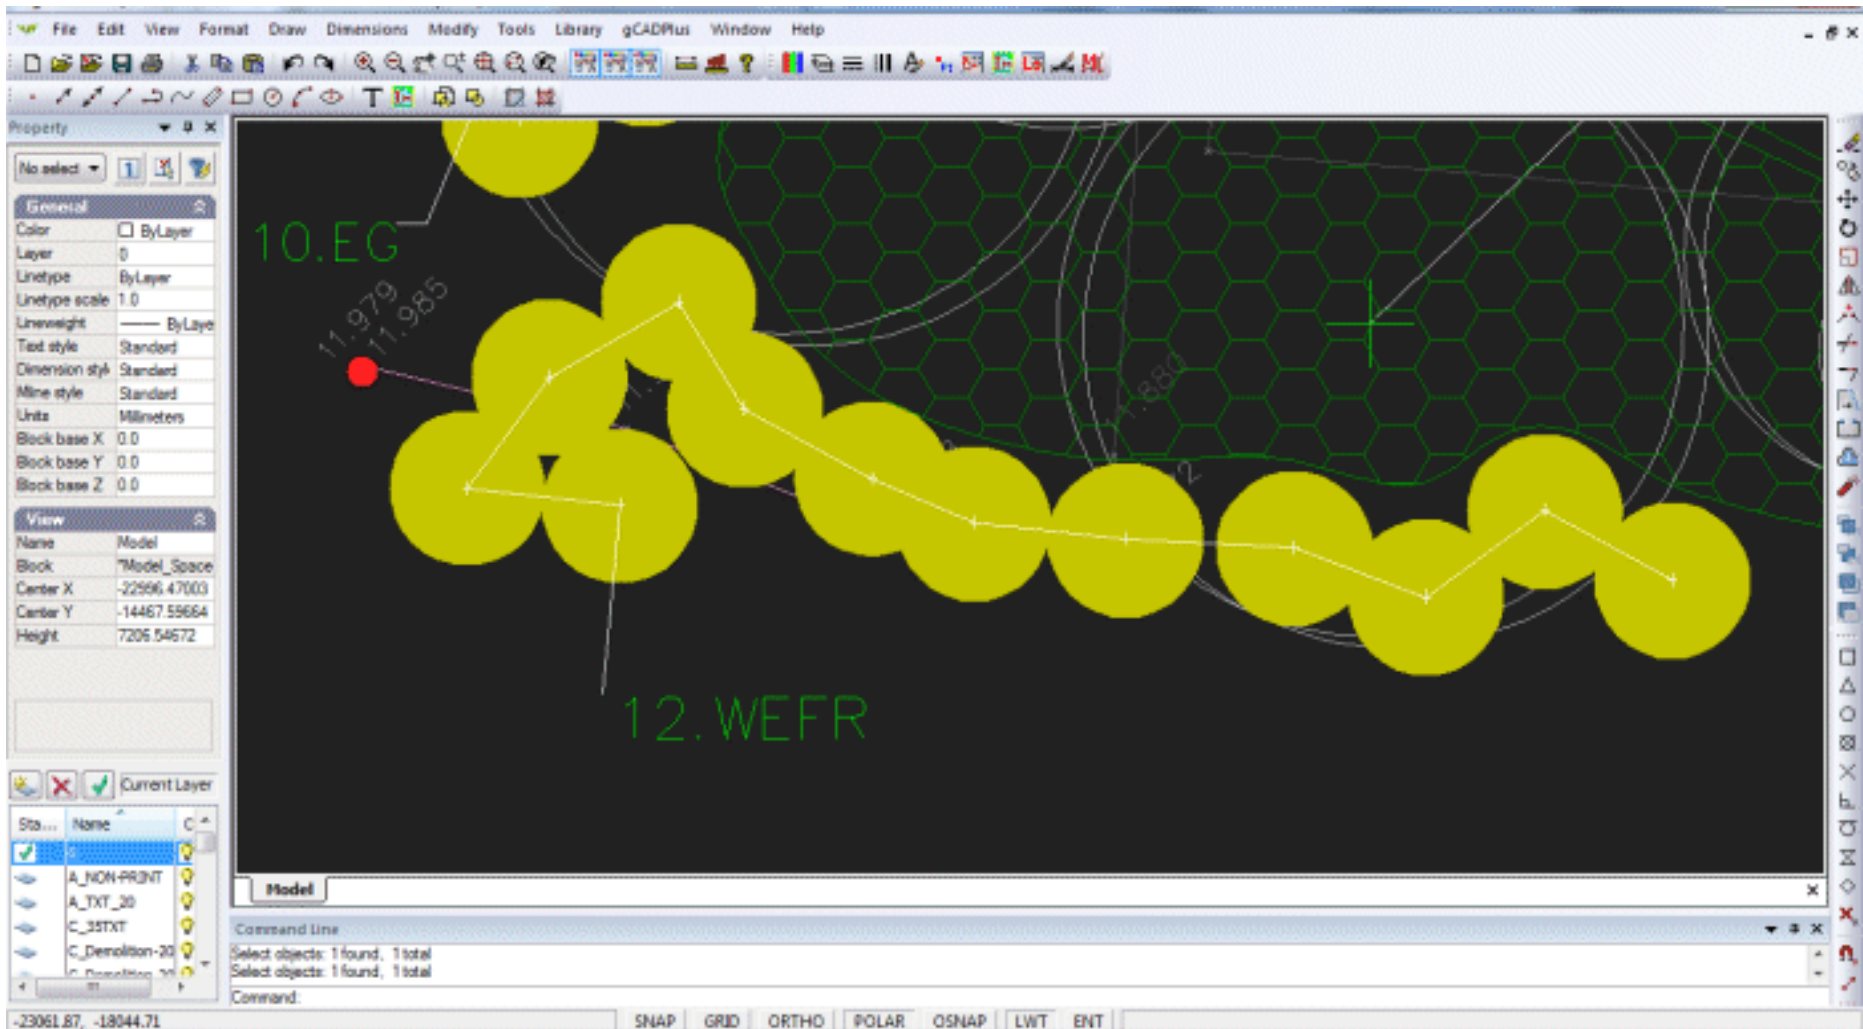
File Edit View Format Draw Dimensions Modify Tools Library gCADPlus Window Help

Property

No select

General

| Color | ByLayer |
|---|---|
| Layer | 0 |
| Linetype | ByLayer |
| Linetype scale | 1.0 |
| Lineweight | ByLaye |
| Text style | Standard |
| Dimension styl | Standard |
| Mline style | Standard |
| Units | Millimeters |
| Block base X | 0.0 |
| Block base Y | 0.0 |
| Block base Z | 0.0 |

View

| Name | Model |
|---|---|
| Block | *Model_Space |
| Center X | -22996.47003 |
| Center Y | -14467.59664 |
| Height | 7206.54672 |

Current Layer

| Sta... | Name | C |
|---|---|---|
| | 0 | |
| | A_NON-PRINT | |
| | A_TXT_20 | |
| | C_35TXT | |
| | C_Demolition-20 | |
| | C_Demolition-20 | |

10.EG

11.979

11.985

1.880

12.WEFR

Model

Command Line

Select objects: 1 found, 1 total
Select objects: 1 found, 1 total
Command:

-23061.87, -18044.71

SNAP GRID ORTHO POLAR OSNAP LWT ENT